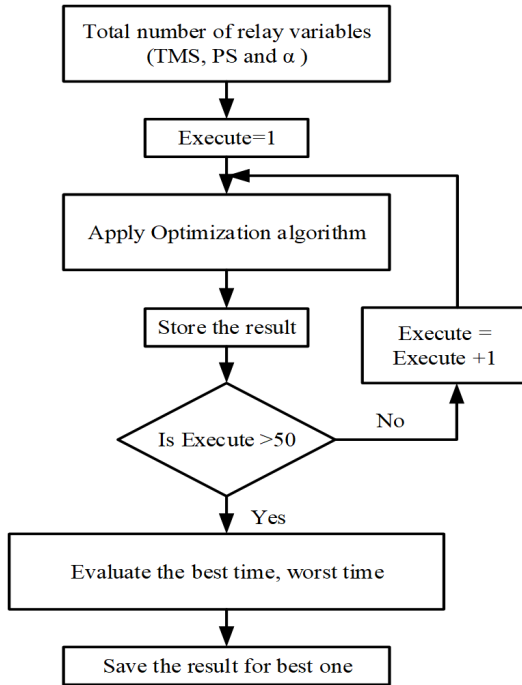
Total number of relay variables (TMS, PS and $\alpha$ )

Execute=1

Apply Optimization algorithm

Store the result

Execute = Execute +1

Is Execute >50

No

Yes

Evaluate the best time, worst time

Save the result for best one